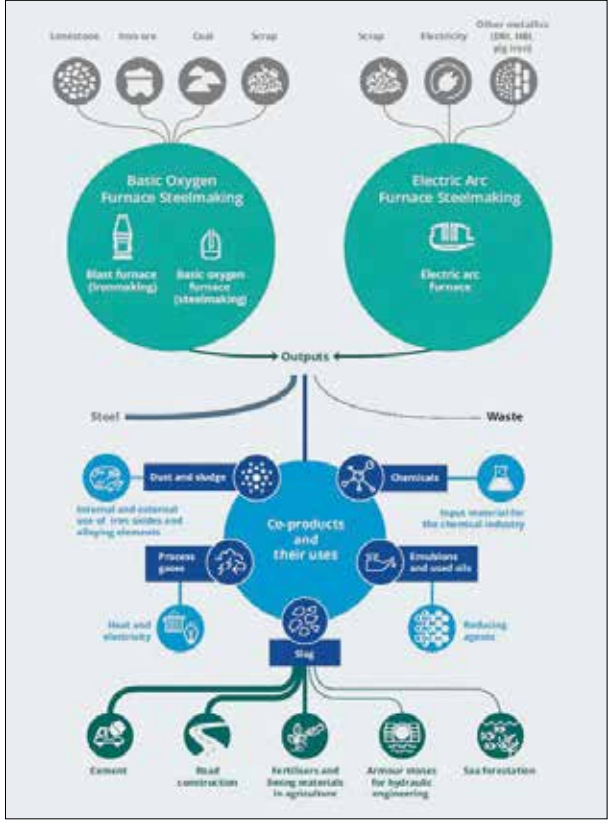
Limestone Iron ore Coal Scrap

Scrap Electricity Other metallics (DRI, HBI, pig iron)

Basic Oxygen Furnace Steelmaking

Blast furnace (ironmaking)

Basic oxygen furnace (steelmaking)

Electric Arc Furnace Steelmaking

Electric arc furnace

Outputs

Steel

Waste

Dust and sludge

Internal and external use of iron oxides and alloying elements

Chemicals

Input material for the chemical industry

Co-products and their uses

Process gases

Heat and electricity

Emulsions and used oils

Reducing agents

Slag

Cement

Road construction

Fertilisers and liming materials in agriculture

Armour stones for hydraulic engineering

Sea forestation